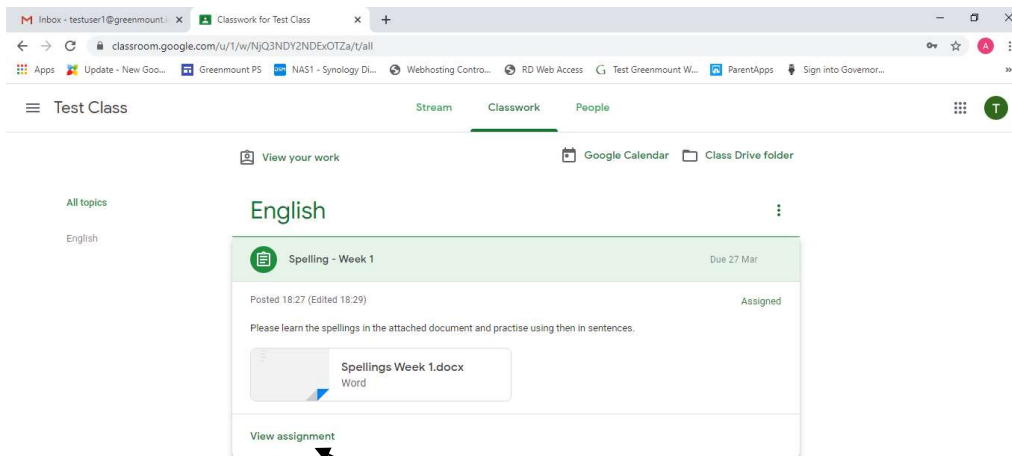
M Inbox - testuser1@greenmount.i ×
Classwork for Test Class ×
+

classroom.google.com/u/1/w/NjQ3NDY2NDExOTZa/t/all

Apps Update - New Goo... Greenmount PS NAS1 - Synology Di... Webhosting Contro... RD Web Access Test Greenmount W... ParentApps Sign into Governor...

Test Class

Stream Classwork People

T

View your work

Google Calendar Class Drive folder

All topics

English

English

Spelling - Week 1

Due 27 Mar

Posted 18:27 (Edited 18:29)

Assigned

Please learn the spellings in the attached document and practise using then in sentences.

Spellings Week 1.docx
Word

View assignment